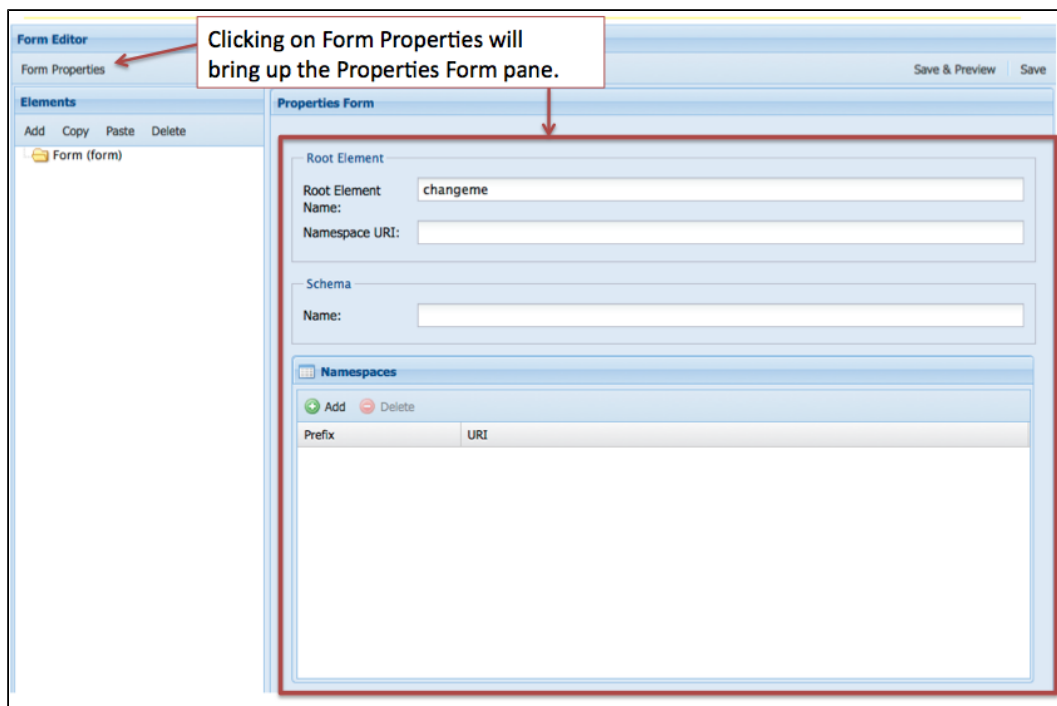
Form Editor

Form Properties

Clicking on Form Properties will bring up the Properties Form pane.

Save & Preview Save

Elements

Add Copy Paste Delete

Form (form)

Properties Form

Root Element

Root Element Name: changeme

Namespace URI:

Schema

Name:

Namespaces

Add Delete

| Prefix | URI |
|---|---|